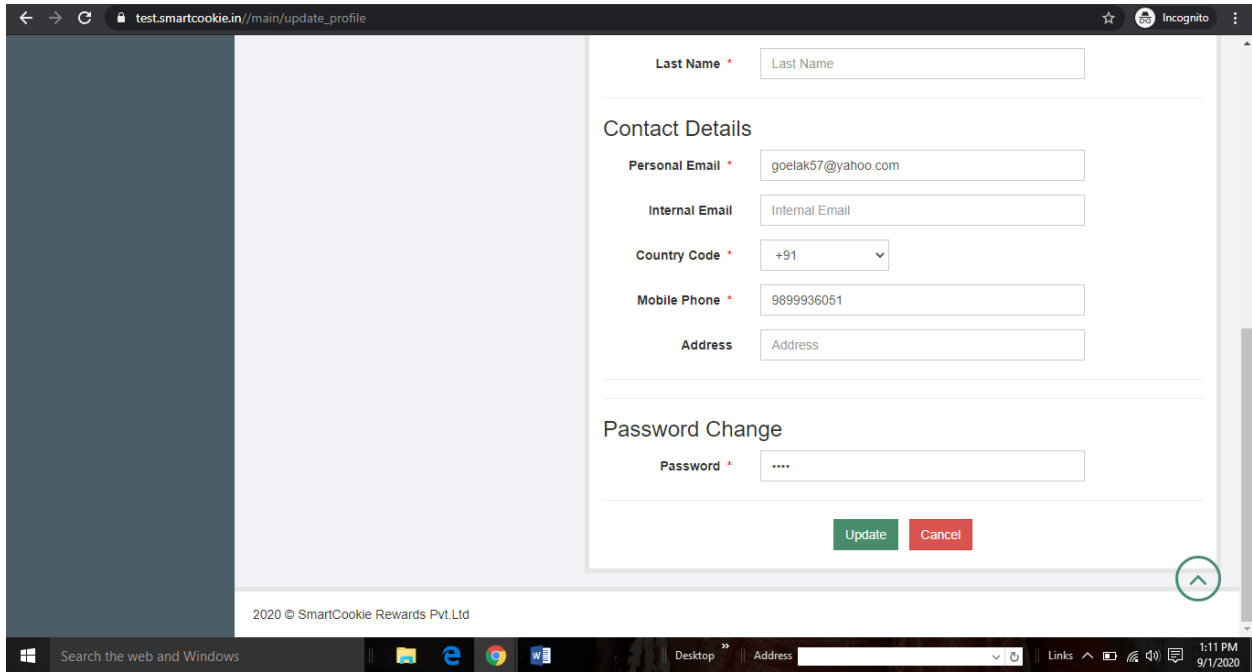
test.smartcookie.in//main/update_profile

Incognito

Last Name * Last Name

Contact Details

Personal Email * goelak57@yahoo.com

Internal Email Internal Email

Country Code * +91

Mobile Phone * 9899936051

Address Address

Password Change

Password * ••••

Update Cancel

2020 © SmartCookie Rewards Pvt.Ltd

Search the web and Windows

Desktop Address Links

1:11 PM
9/1/2020